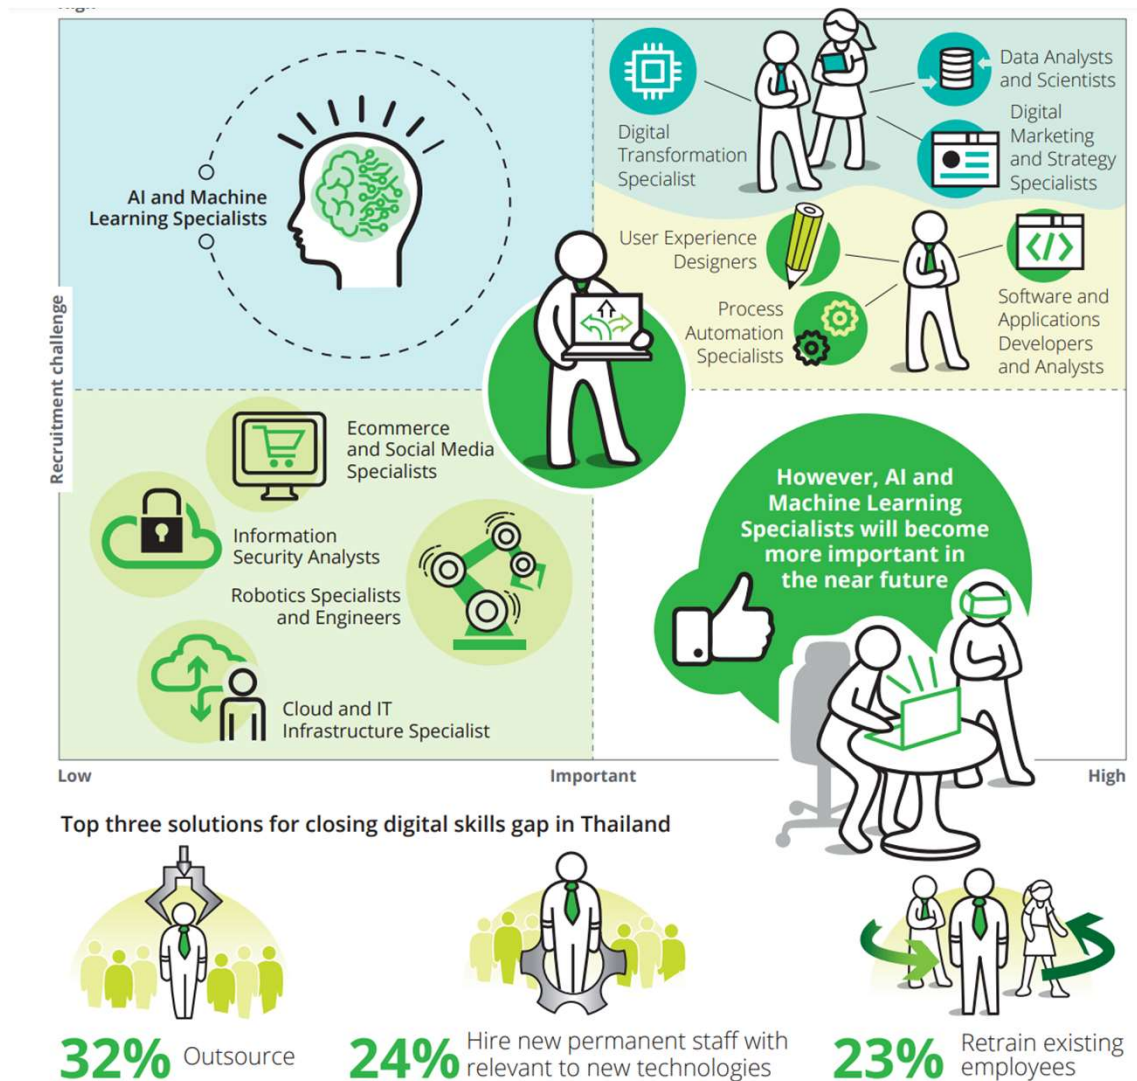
High

AI and Machine Learning Specialists

Digital Transformation Specialist

Data Analysts and Scientists

Digital Marketing and Strategy Specialists

User Experience Designers

Process Automation Specialists

Software and Applications Developers and Analysts

Recruitment challenge

Ecommerce and Social Media Specialists

Information Security Analysts

Robotics Specialists and Engineers

Cloud and IT Infrastructure Specialist

However, AI and Machine Learning Specialists will become more important in the near future

Low

Important

High

Top three solutions for closing digital skills gap in Thailand

32% Outsource

24% Hire new permanent staff with relevant to new technologies

23% Retrain existing employees